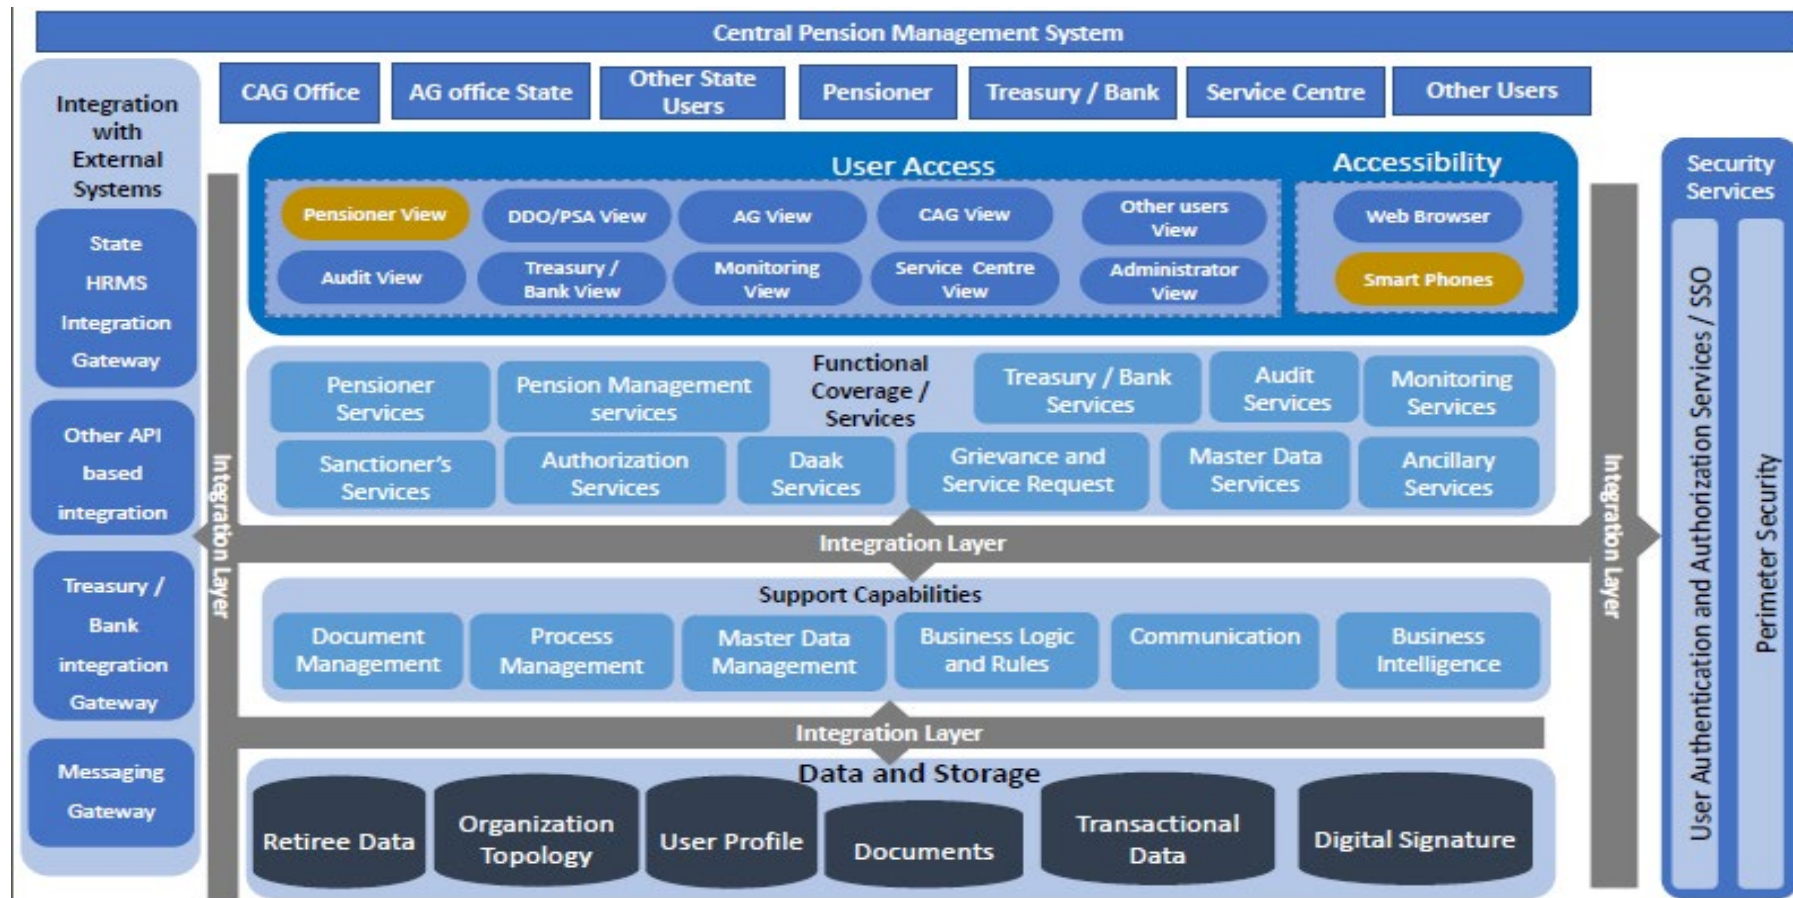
Central Pension Management System

CAG Office
AG office State
Other State Users
Pensioner
Treasury / Bank
Service Centre
Other Users

Integration with External Systems

State HRMS Integration Gateway

Other API based integration

Treasury / Bank integration Gateway

Messaging Gateway

Integration Layer

User Access

Pensioner View
DDO/PSA View
AG View
CAG View
Other users View
Audit View
Treasury / Bank View
Monitoring View
Service Centre View
Administrator View

Accessibility

Web Browser
Smart Phones

Functional Coverage / Services

Pensioner Services
Pension Management services
Treasury / Bank Services
Audit Services
Monitoring Services
Sanctioner's Services
Authorization Services
Daak Services
Grievance and Service Request
Master Data Services
Ancillary Services

Integration Layer

Support Capabilities

Document Management
Process Management
Master Data Management
Business Logic and Rules
Communication
Business Intelligence

Integration Layer

Data and Storage

Retiree Data
Organization Topology
User Profile
Documents
Transactional Data
Digital Signature

Integration Layer

Security Services

User Authentication and Authorization Services / SSO

Perimeter Security